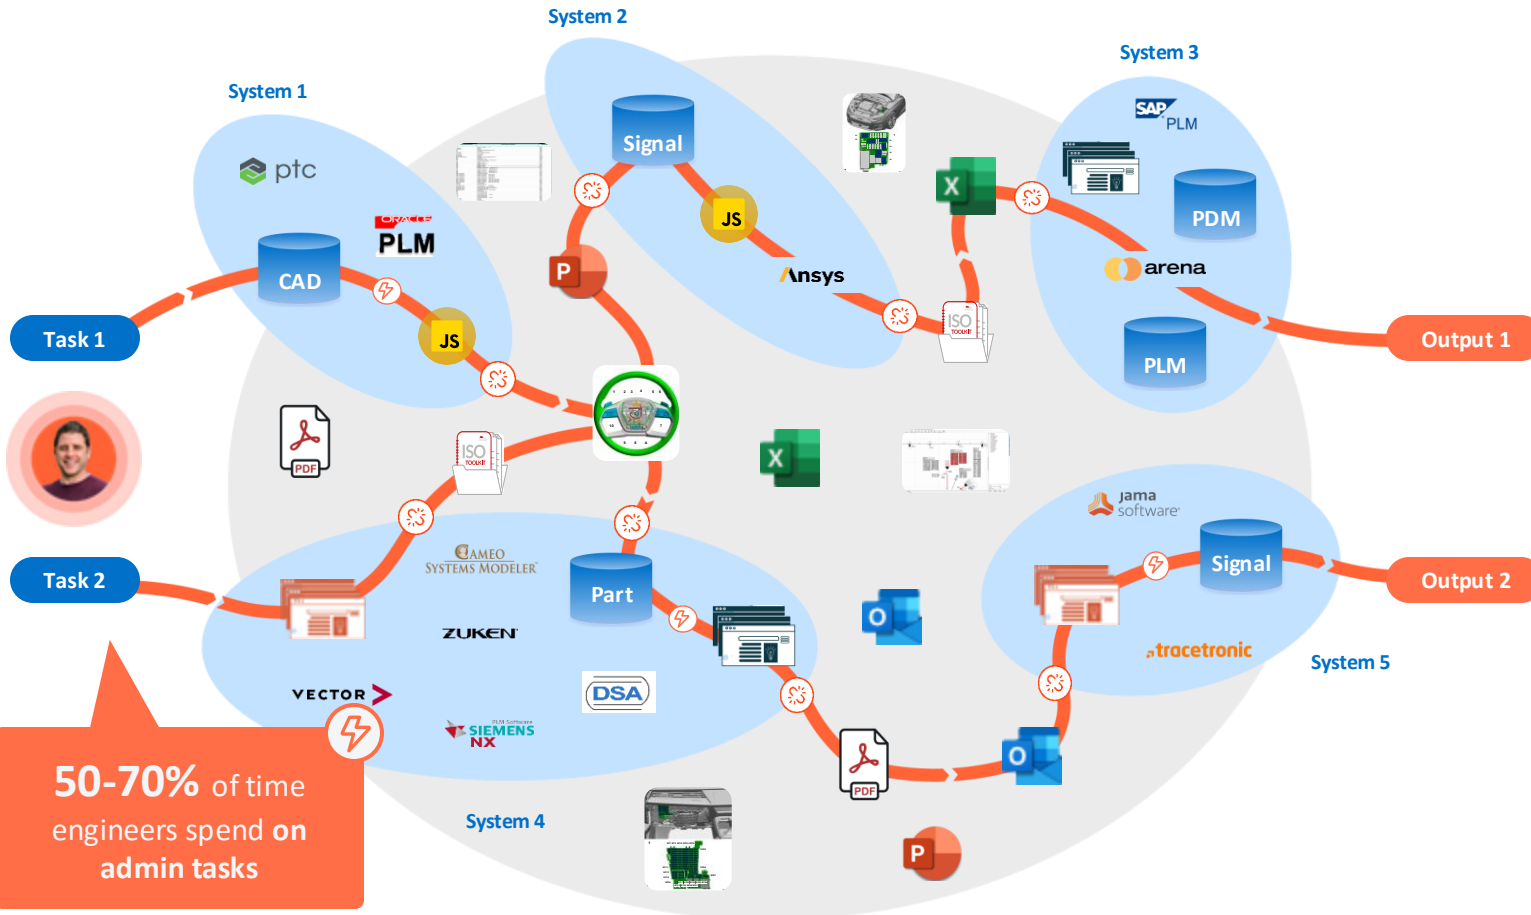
System 2

System 1

System 3

ptc

ORACLE PLM

Signal

JS

SAP PLM

PDM

CAD

P

Ansys

arena

Task 1

JS

ISO

PLM

Output 1

PDF

ISO

X

X

jama software

Task 2

CAMEO SYSTEMS MODELER

Part

Signal

Output 2

ZUKEN

tracetronic

System 5

VECTOR

DSA

SIEMENS NX

PDF

50-70% of time engineers spend on admin tasks

System 4

P